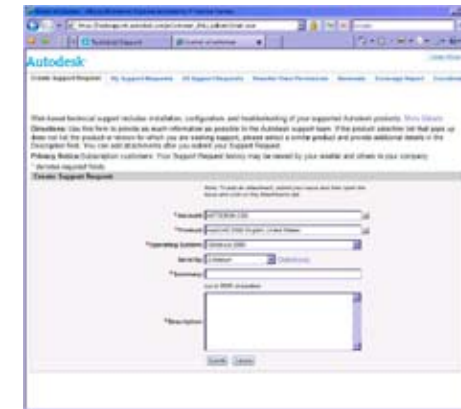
Autodesk

Create Support Request | My Support Requests | All Support Requests | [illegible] | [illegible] | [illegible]

Web-based technical support includes installation, configuration, and troubleshooting of your supported Autodesk products. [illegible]
Directions: Use this form to provide as much information as possible to the Autodesk support team. If the product selector list that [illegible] does not list the product or version for which you are seeking support, please select a similar product and provide additional details in the Description field. You can add attachments after you submit your Support Request.
Privacy Notice: Subscription customers: Your Support Request history may be viewed by your reseller and others in your company.
* denotes required fields

Create Support Request

* Account
* Product
* Operating System
Send by
* Summary
* Description

Submit | Cancel